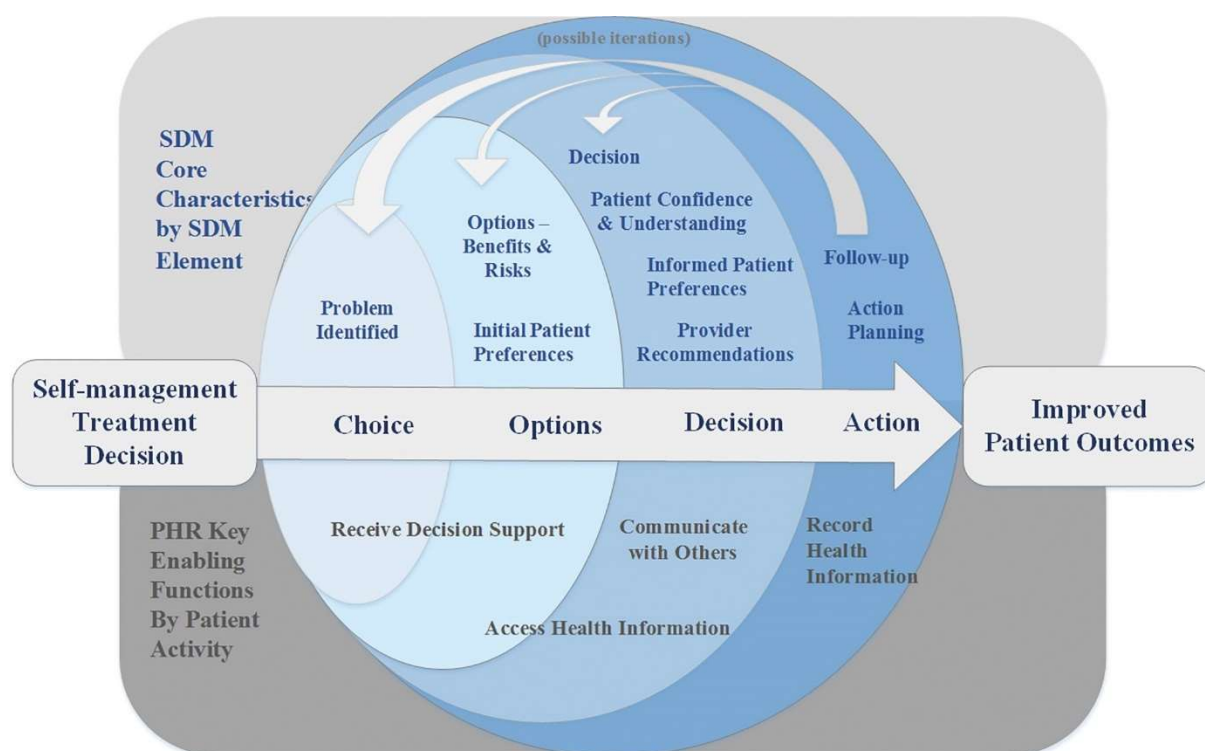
(possible iterations)

SDM Core Characteristics by SDM Element

Problem Identified

Options – Benefits & Risks

Initial Patient Preferences

Decision

Patient Confidence & Understanding

Informed Patient Preferences

Provider Recommendations

Follow-up

Action Planning

Self-management Treatment Decision

Choice

Options

Decision

Action

Improved Patient Outcomes

PHR Key Enabling Functions By Patient Activity

Receive Decision Support

Communicate with Others

Record Health Information

Access Health Information